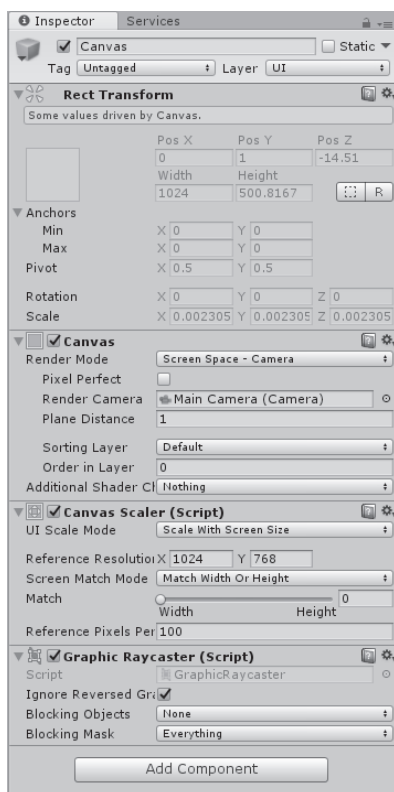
Inspector Services

Canvas Static

Tag Untagged Layer UI

Rect Transform

Some values driven by Canvas.

Pos X Pos Y Pos Z
0 1 -14.51
Width Height
1024 500.8167 R

Anchors
Min X 0 Y 0
Max X 0 Y 0
Pivot X 0.5 Y 0.5

Rotation X 0 Y 0 Z 0
Scale X 0.002305 Y 0.002305 Z 0.002305

Canvas
Render Mode Screen Space - Camera
Pixel Perfect
Render Camera Main Camera (Camera)
Plane Distance 1

Sorting Layer Default
Order in Layer 0
Additional Shader Cl Nothing

Canvas Scaler (Script)
UI Scale Mode Scale With Screen Size

Reference Resolutio X 1024 Y 768
Screen Match Mode Match Width Or Height
Match 0
Width Height
Reference Pixels Per 100

Graphic Raycaster (Script)
Script GraphicRaycaster
Ignore Reversed Gr
Blocking Objects None
Blocking Mask Everything

Add Component